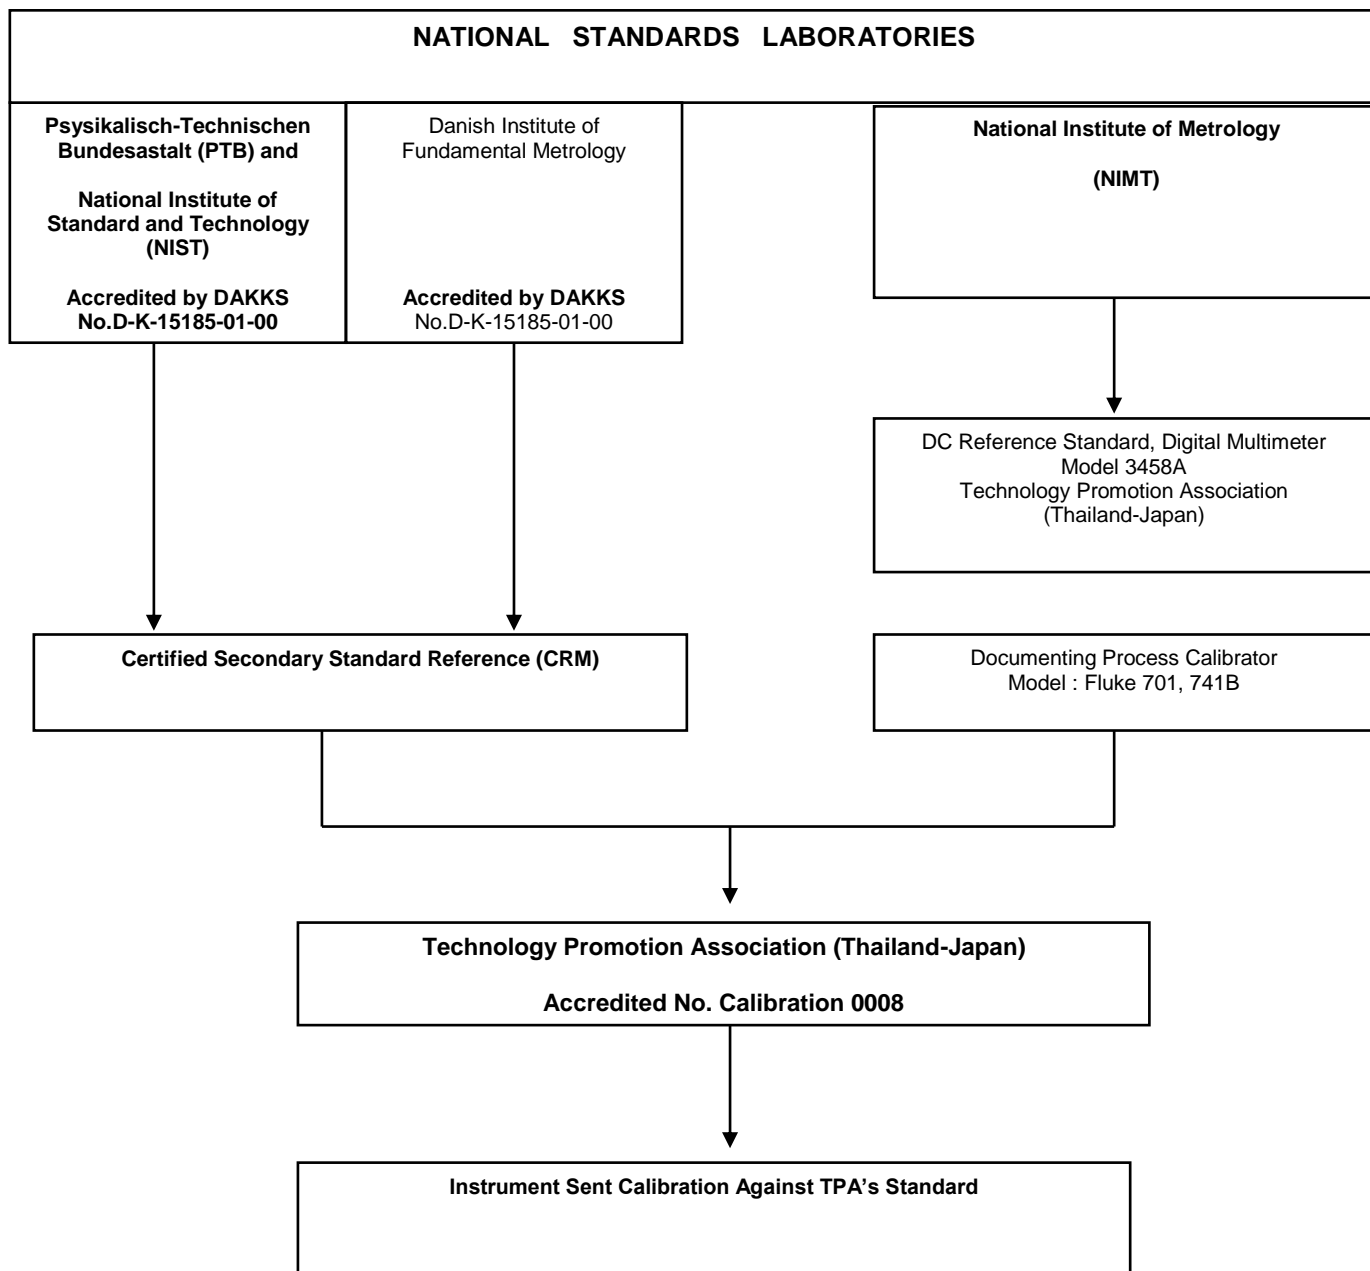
NATIONAL STANDARDS LABORATORIES

Psysikalisch-Technischen Bundesastalt (PTB) and

National Institute of Standard and Technology (NIST)

Accredited by DAKKS No.D-K-15185-01-00

Danish Institute of Fundamental Metrology

Accredited by DAKKS No.D-K-15185-01-00

National Institute of Metrology

(NIMT)

DC Reference Standard, Digital Multimeter Model 3458A Technology Promotion Association (Thailand-Japan)

Certified Secondary Standard Reference (CRM)

Documenting Process Calibrator Model : Fluke 701, 741B

Technology Promotion Association (Thailand-Japan)

Accredited No. Calibration 0008

Instrument Sent Calibration Against TPA's Standard